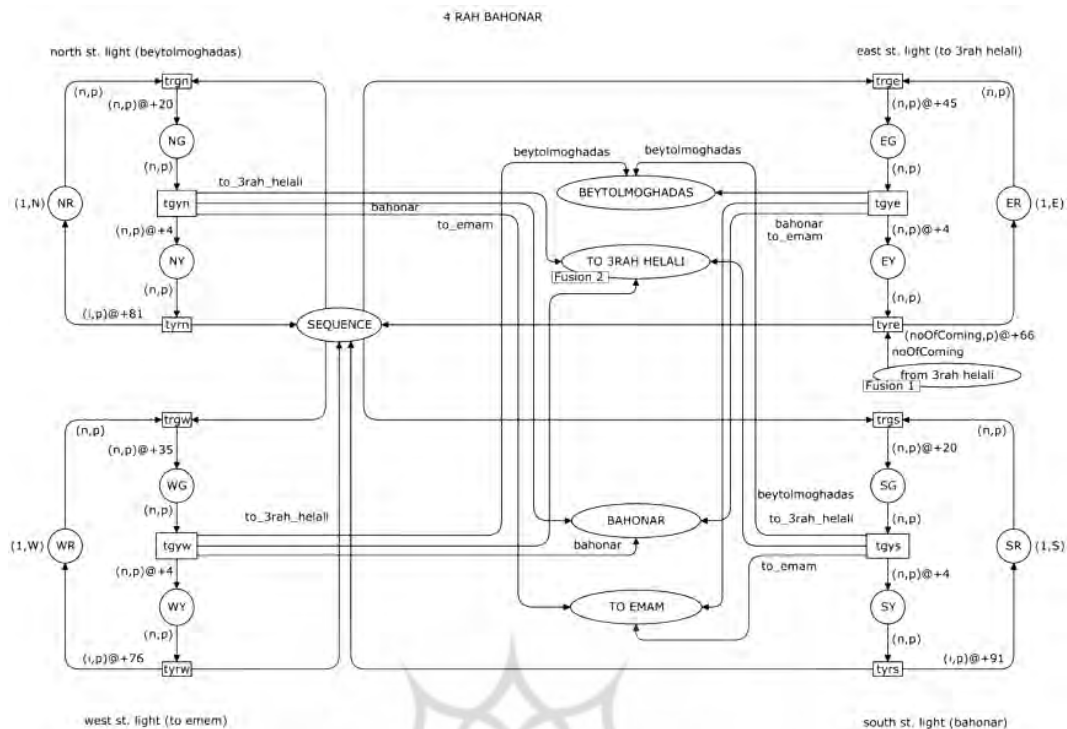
4 RAH BAHONAR

north st. light (beytolmoghadas)

east st. light (to 3rah helali)

trgn
(n,p)
(n,p)@+20
NG
(n,p)
(1,N)
NR
tgyn
to_3rah_helali
bahonar
to_emam
(n,p)@+4
NY
(n,p)
(i,p)@+81
tyrn
SEQUENCE

beytolmoghadas
beytolmoghadas
BEYTOLMOGHADAS
TO 3RAH HELALI
Fusion 2

trge
(n,p)
(n,p)@+45
EG
(n,p)
tgye
ER
(1,E)
bahonar
to_emam
(n,p)@+4
EY
(n,p)
tyre
(noOfComing,p)@+66
noOfComing
from 3rah helali
Fusion 1

trgw
(n,p)
(n,p)@+35
WG
(n,p)
(1,W)
WR
to_3rah_helali
tgyw
(n,p)@+4
WY
(n,p)
(i,p)@+76
tyrw

BAHONAR
bahonar
TO EMAM

trgs
(n,p)
(n,p)@+20
SG
beytolmoghadas
to_3rah_helali
(n,p)
tgys
SR
(1,S)
to_emam
(n,p)@+4
SY
(n,p)
tyrs
(i,p)@+91

west st. light (to emem)

south st. light (bahonar)